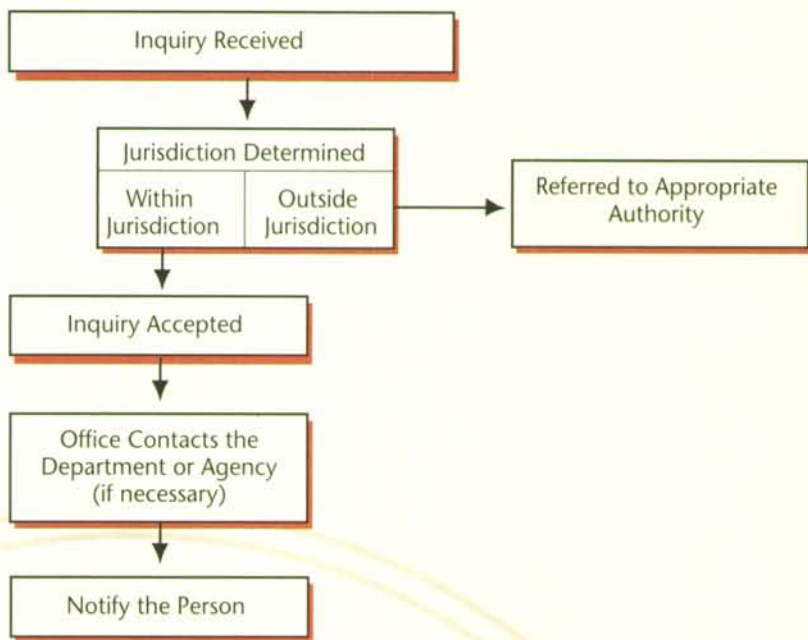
Inquiry Received

Jurisdiction Determined

Within Jurisdiction

Outside Jurisdiction

Referred to Appropriate Authority

Inquiry Accepted

Office Contacts the Department or Agency (if necessary)

Notify the Person